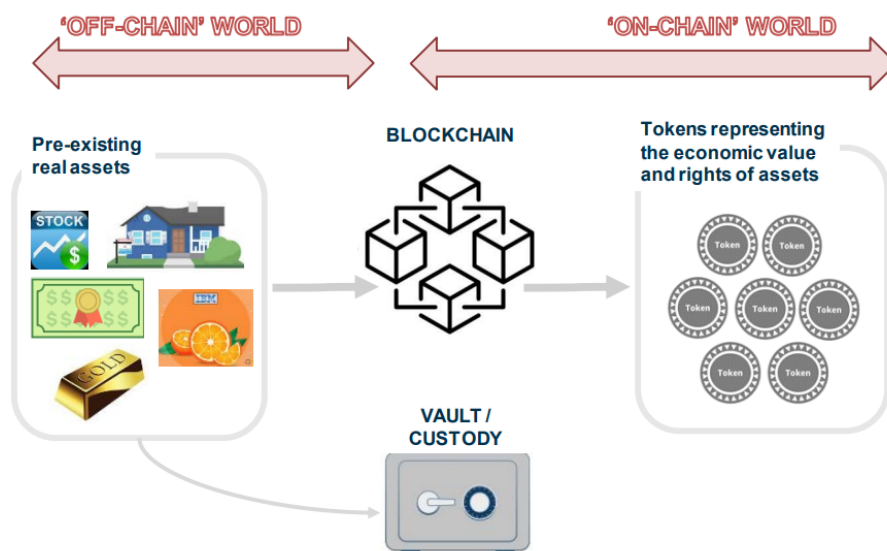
‘OFF-CHAIN’ WORLD

‘ON-CHAIN’ WORLD

Pre-existing real assets

STOCK

$

GOLD

BLOCKCHAIN

Tokens representing the economic value and rights of assets

Token

Token

Token

Token

Token

Token

Token

VAULT / CUSTODY